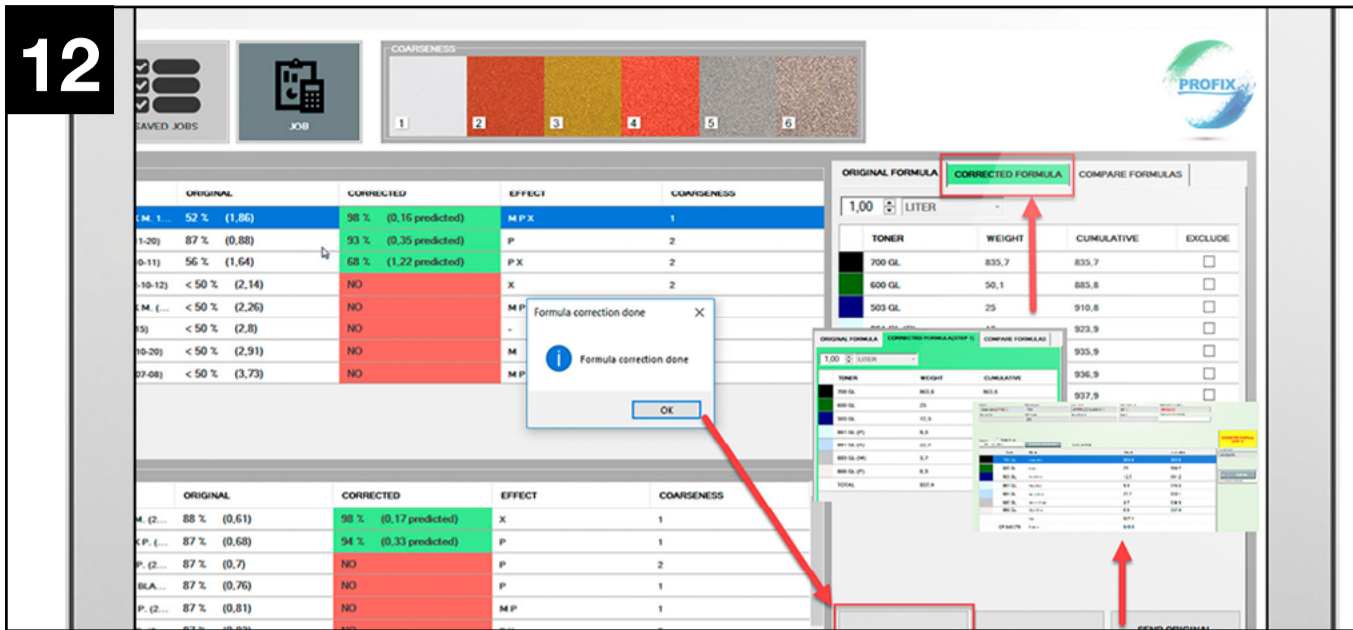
12

SAVED JOBS

JOB

COARSENESS

1 2 3 4 5 6

PROFIX

| | ORIGINAL | CORRECTED | EFFECT | COARSENESS |
|---|---|---|---|---|
| (M. 1... | 52 % (1,86) | 98 % (0,16 predicted) | M P X | 1 |
| (1-20) | 87 % (0,88) | 93 % (0,35 predicted) | P | 2 |
| (0-11) | 56 % (1,64) | 68 % (1,22 predicted) | P X | 2 |
| (0-10-12) | < 50 % (2,14) | NO | X | 2 |
| (M. (... | < 50 % (2,26) | NO | M P | |
| (5) | < 50 % (2,8) | NO | - | |
| (0-20) | < 50 % (2,91) | NO | M | |
| (07-08) | < 50 % (3,73) | NO | M P | |

Formula correction done

Formula correction done

OK

| | ORIGINAL | CORRECTED | EFFECT | COARSENESS |
|---|---|---|---|---|
| M. (2... | 88 % (0,61) | 98 % (0,17 predicted) | X | 1 |
| (P. (2... | 87 % (0,68) | 94 % (0,33 predicted) | P | 1 |
| P. (2... | 87 % (0,7) | NO | P | 2 |
| BLA... | 87 % (0,76) | NO | P | 1 |
| P. (2... | 87 % (0,81) | NO | M P | 1 |

ORIGINAL FORMULA | CORRECTED FORMULA | COMPARE FORMULAS

1,00 LITER

| | TONER | WEIGHT | CUMULATIVE | EXCLUDE |
|---|---|---|---|---|
| | 700 GL | 835,7 | 835,7 | |
| | 600 GL | 50,1 | 885,8 | |
| | 503 GL | 25 | 910,8 | |
| | | | 923,9 | |
| | | | 935,9 | |
| | | | 936,9 | |
| | | | 937,9 | |

ORIGINAL FORMULA | CORRECTED FORMULA(STEP 1) | COMPARE FORMULAS

1,00 LITER

| TONER | WEIGHT | CUMULATIVE |
|---|---|---|
| 700 GL | 863,5 | 863,5 |
| 600 GL | 25 | |
| 503 GL | 12,3 | |
| 861 GL (P) | 9,8 | |
| 861 GL (Y) | 22,7 | |
| 863 GL (M) | 3,7 | |
| 868 GL (P) | 8,3 | |
| TOTAL | 937,4 | |

SEND ORIGINAL